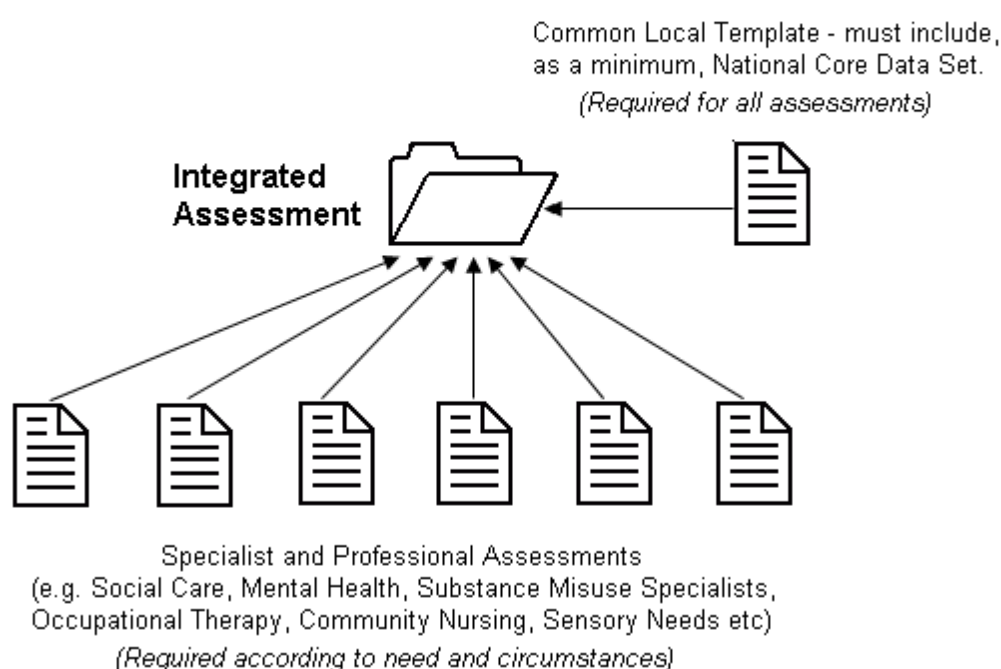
Common Local Template - must include, as a minimum, National Core Data Set.
(Required for all assessments)

Integrated Assessment

Specialist and Professional Assessments (e.g. Social Care, Mental Health, Substance Misuse Specialists, Occupational Therapy, Community Nursing, Sensory Needs etc)
(Required according to need and circumstances)